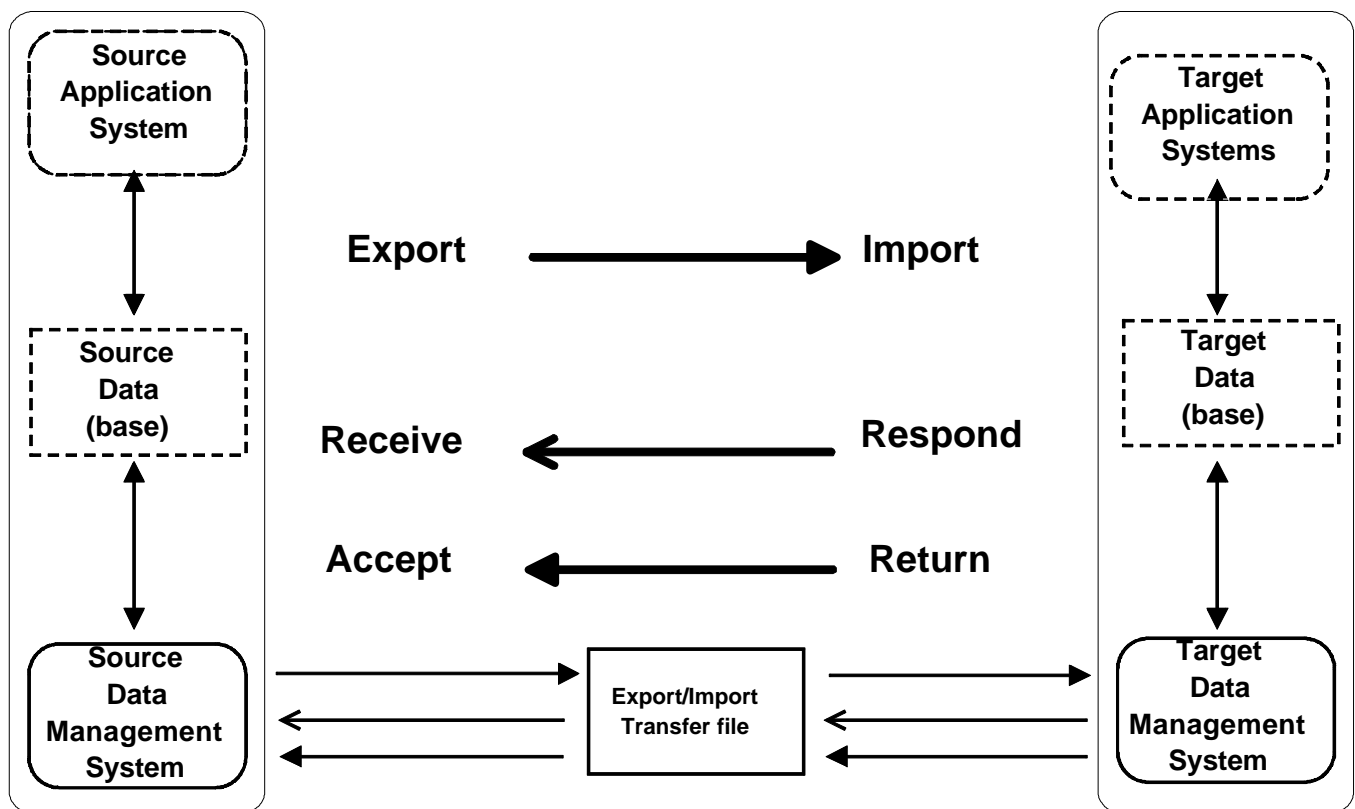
Source Application System

Source Data (base)

Source Data Management System

Export

Import

Receive

Respond

Accept

Return

Export/Import Transfer file

Target Application Systems

Target Data (base)

Target Data Management System